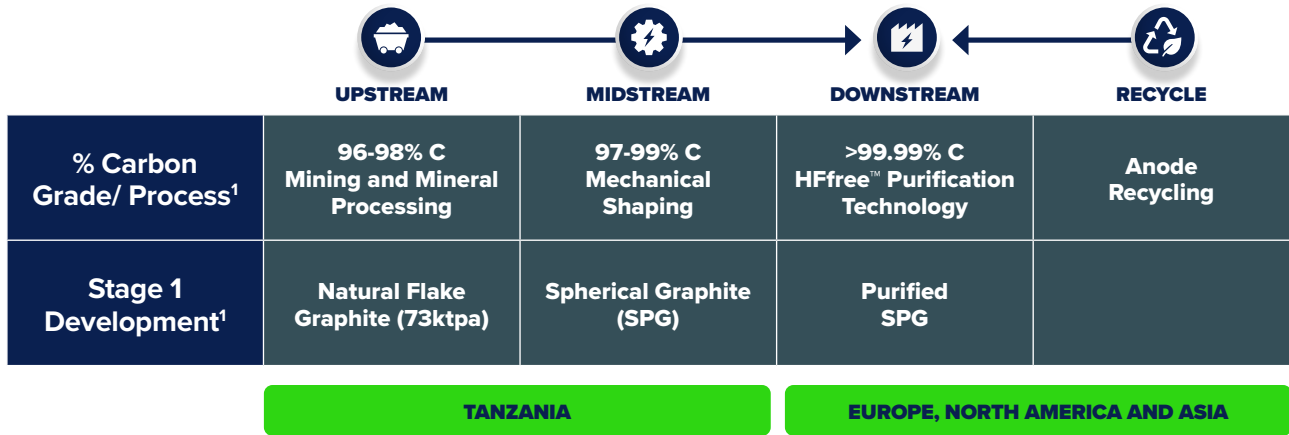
UPSTREAM | MIDSTREAM | DOWNSTREAM | RECYCLE

| | UPSTREAM | MIDSTREAM | DOWNSTREAM | RECYCLE |
|---|---|---|---|---|
| % Carbon Grade/ Process$^1$ | 96-98% C Mining and Mineral Processing | 97-99% C Mechanical Shaping | >99.99% C HFfree™ Purification Technology | Anode Recycling |
| Stage 1 Development$^1$ | Natural Flake Graphite (73ktpa) | Spherical Graphite (SPG) | Purified SPG | |

TANZANIA

EUROPE, NORTH AMERICA AND ASIA